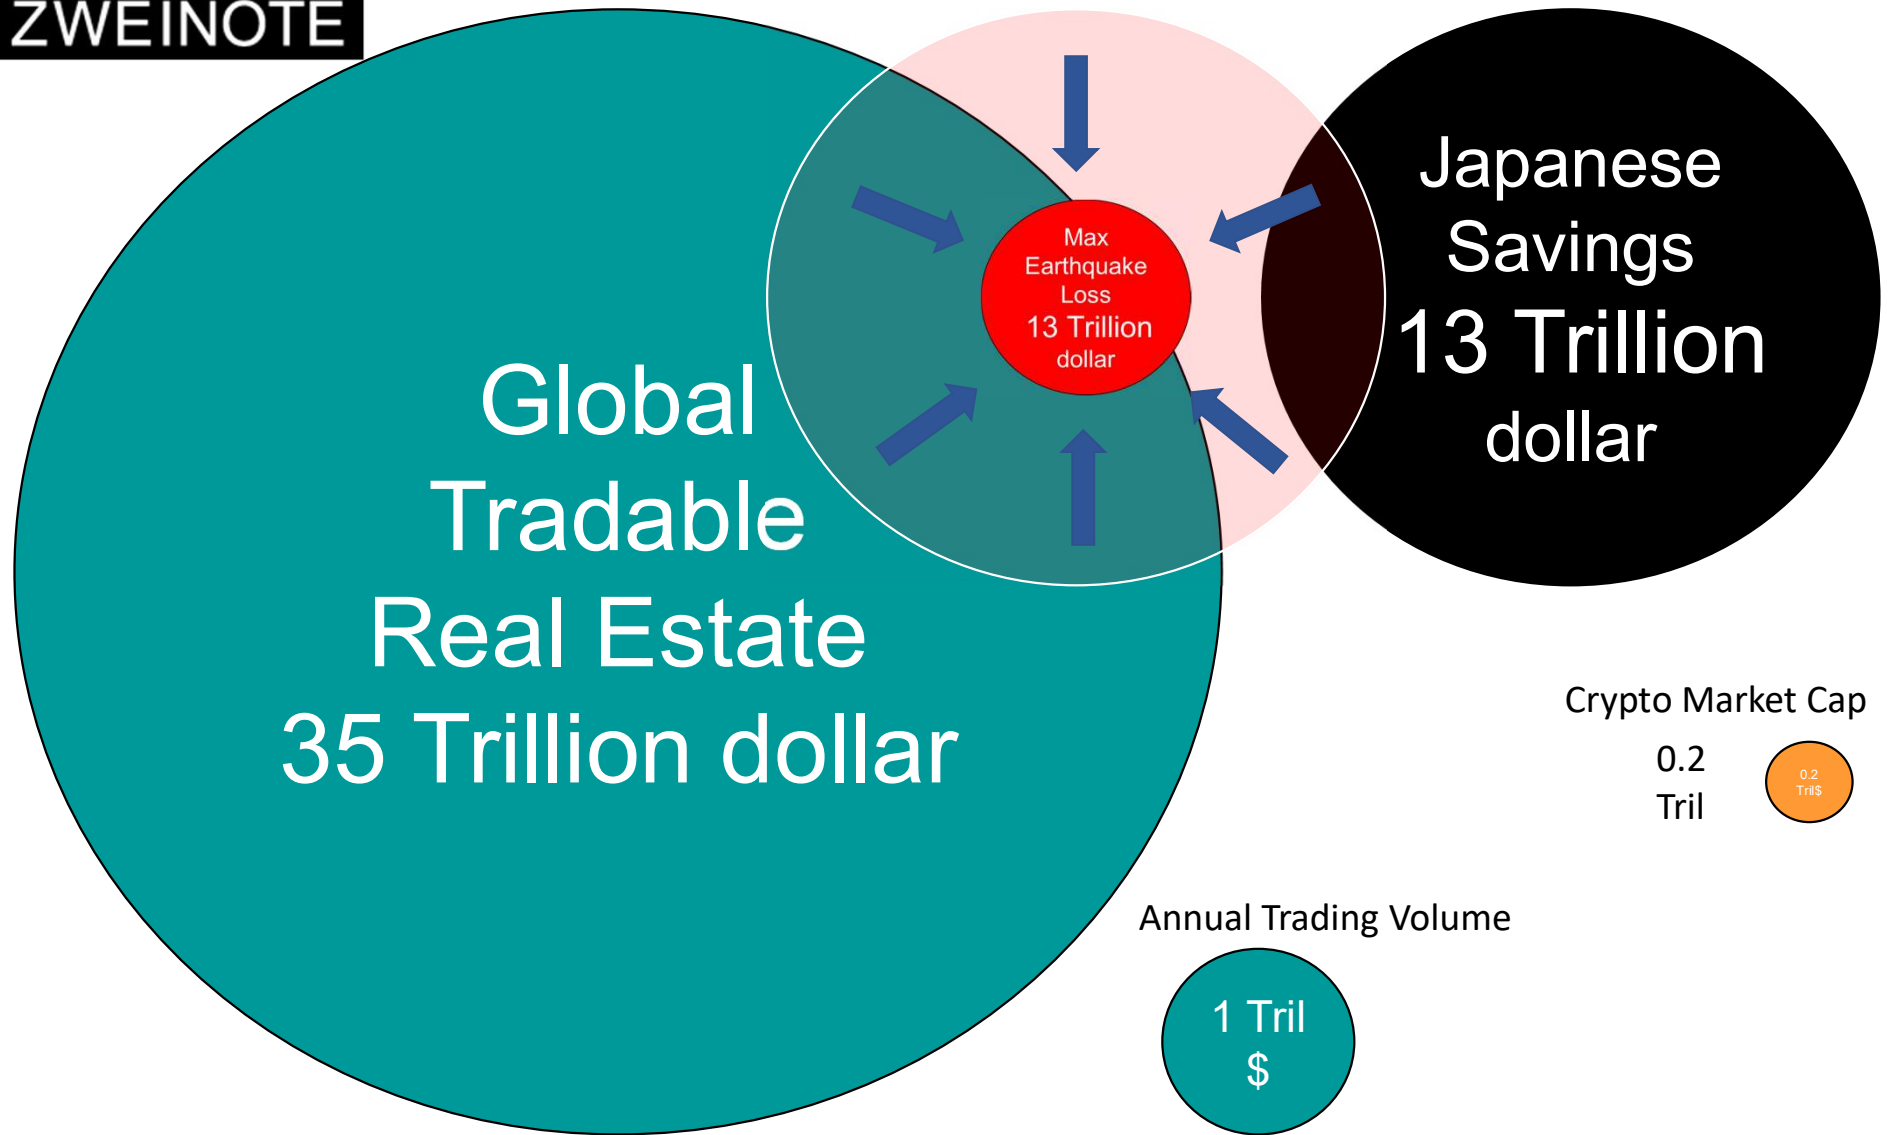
ZWEINOTE

Max Earthquake Loss 13 Trillion dollar

Japanese Savings 13 Trillion dollar

Global Tradable Real Estate 35 Trillion dollar

Crypto Market Cap

0.2 Tril

0.2 Tril$

Annual Trading Volume

1 Tril $